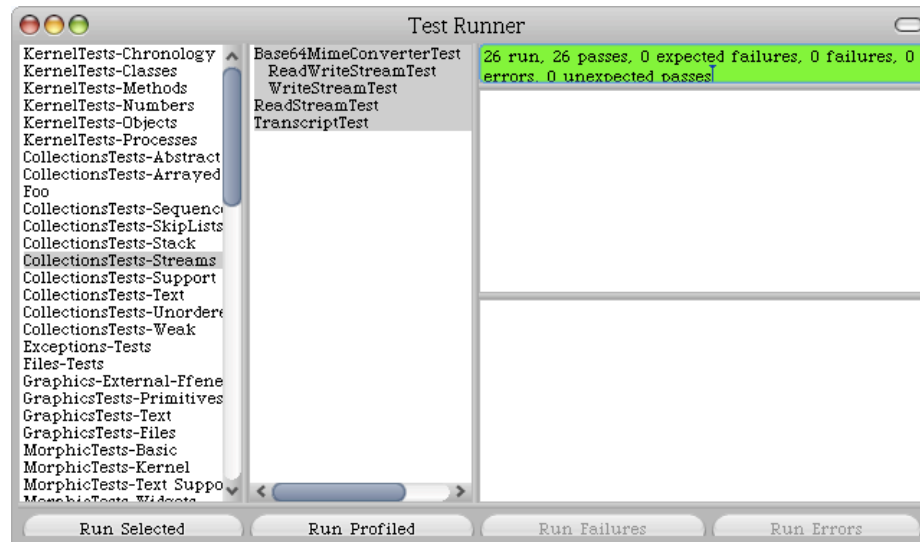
Test Runner

KernelTests-Chronology
KernelTests-Classes
KernelTests-Methods
KernelTests-Numbers
KernelTests-Objects
KernelTests-Processes
CollectionsTests-Abstract
CollectionsTests-Arrayed
Foo
CollectionsTests-Sequenc
CollectionsTests-SkipLists
CollectionsTests-Stack
CollectionsTests-Streams
CollectionsTests-Support
CollectionsTests-Text
CollectionsTests-Unorder
CollectionsTests-Weak
Exceptions-Tests
Files-Tests
Graphics-External-Ffene
GraphicsTests-Primitives
GraphicsTests-Text
GraphicsTests-Files
MorphicTests-Basic
MorphicTests-Kernel
MorphicTests-Text Suppo
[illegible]

Base64MimeConverterTest
ReadWriteStreamTest
WriteStreamTest
ReadStreamTest
TranscriptTest

26 run, 26 passes, 0 expected failures, 0 failures, 0 errors, 0 unexpected passes

Run Selected
Run Profiled
Run Failures
Run Errors